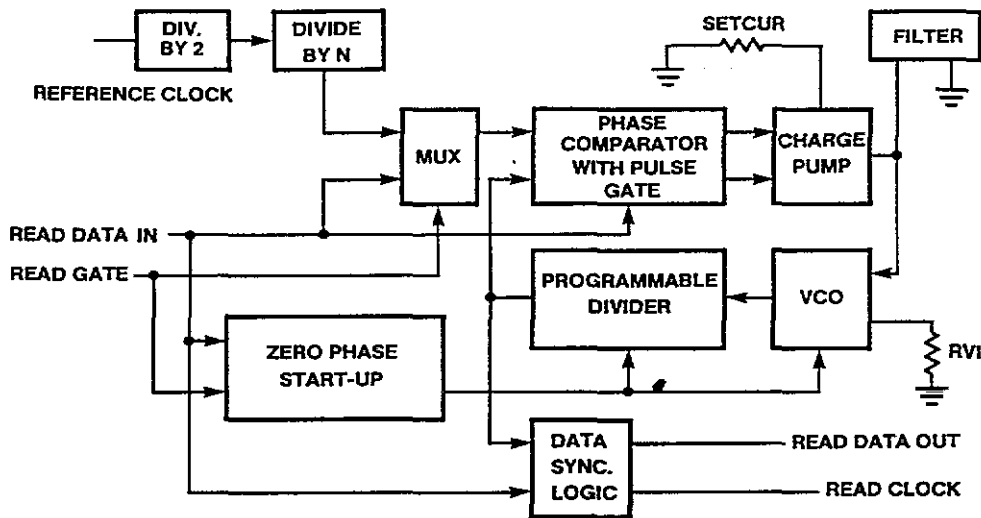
DIV. BY 2

DIVIDE BY N

REFERENCE CLOCK

SETCUR

FILTER

MUX

PHASE COMPARATOR WITH PULSE GATE

CHARGE PUMP

READ DATA IN

READ GATE

PROGRAMMABLE DIVIDER

VCO

ZERO PHASE START-UP

RVI

DATA SYNC. LOGIC

READ DATA OUT

READ CLOCK